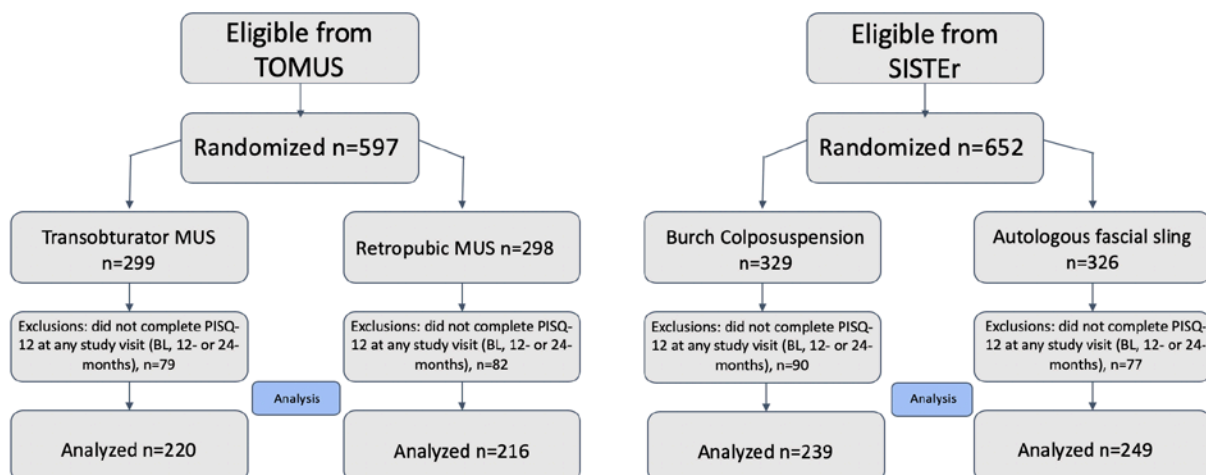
Eligible from TOMUS

Randomized n=597

Transobturator MUS n=299

Retropubic MUS n=298

Exclusions: did not complete PISQ-12 at any study visit (BL, 12- or 24-months), n=79

Exclusions: did not complete PISQ-12 at any study visit (BL, 12- or 24-months), n=82

Analysis

Analyzed n=220

Analyzed n=216

Eligible from SISTEr

Randomized n=652

Burch Colposuspension n=329

Autologous fascial sling n=326

Exclusions: did not complete PISQ-12 at any study visit (BL, 12- or 24-months), n=90

Exclusions: did not complete PISQ-12 at any study visit (BL, 12- or 24-months), n=77

Analysis

Analyzed n=239

Analyzed n=249